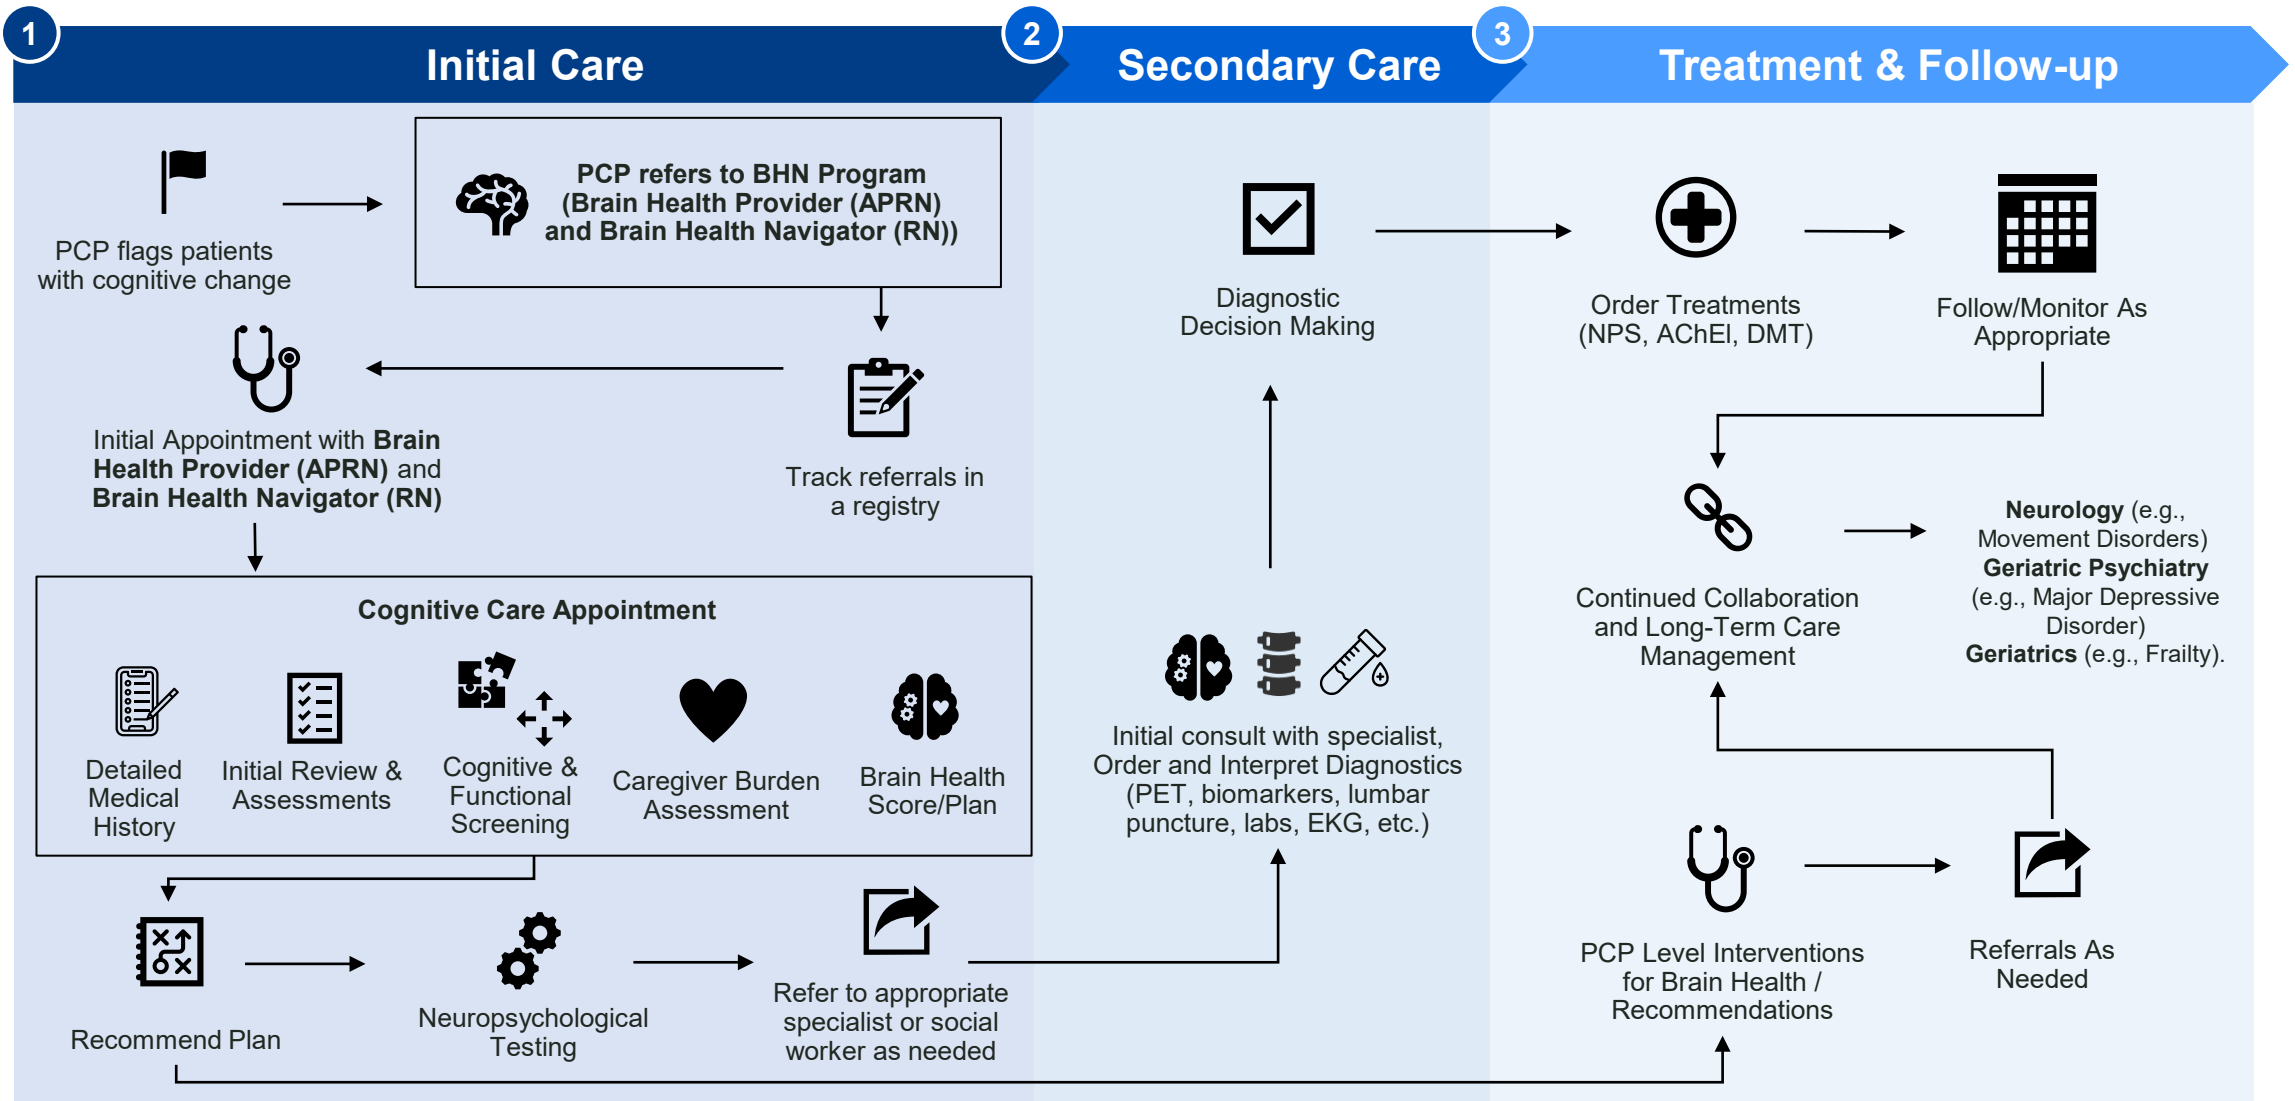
1 Initial Care

2 Secondary Care

3 Treatment & Follow-up

PCP flags patients with cognitive change

PCP refers to BHN Program (Brain Health Provider (APRN) and Brain Health Navigator (RN))

Initial Appointment with **Brain Health Provider (APRN)** and **Brain Health Navigator (RN)**

Track referrals in a registry

Cognitive Care Appointment

Detailed Medical History

Initial Review & Assessments

Cognitive & Functional Screening

Caregiver Burden Assessment

Brain Health Score/Plan

Recommend Plan

Neuropsychological Testing

Refer to appropriate specialist or social worker as needed

Diagnostic Decision Making

Initial consult with specialist, Order and Interpret Diagnostics (PET, biomarkers, lumbar puncture, labs, EKG, etc.)

Order Treatments (NPS, AChEI, DMT)

Follow/Monitor As Appropriate

Continued Collaboration and Long-Term Care Management

**Neurology** (e.g., Movement Disorders) **Geriatric Psychiatry** (e.g., Major Depressive Disorder) **Geriatrics** (e.g., Frailty).

PCP Level Interventions for Brain Health / Recommendations

Referrals As Needed